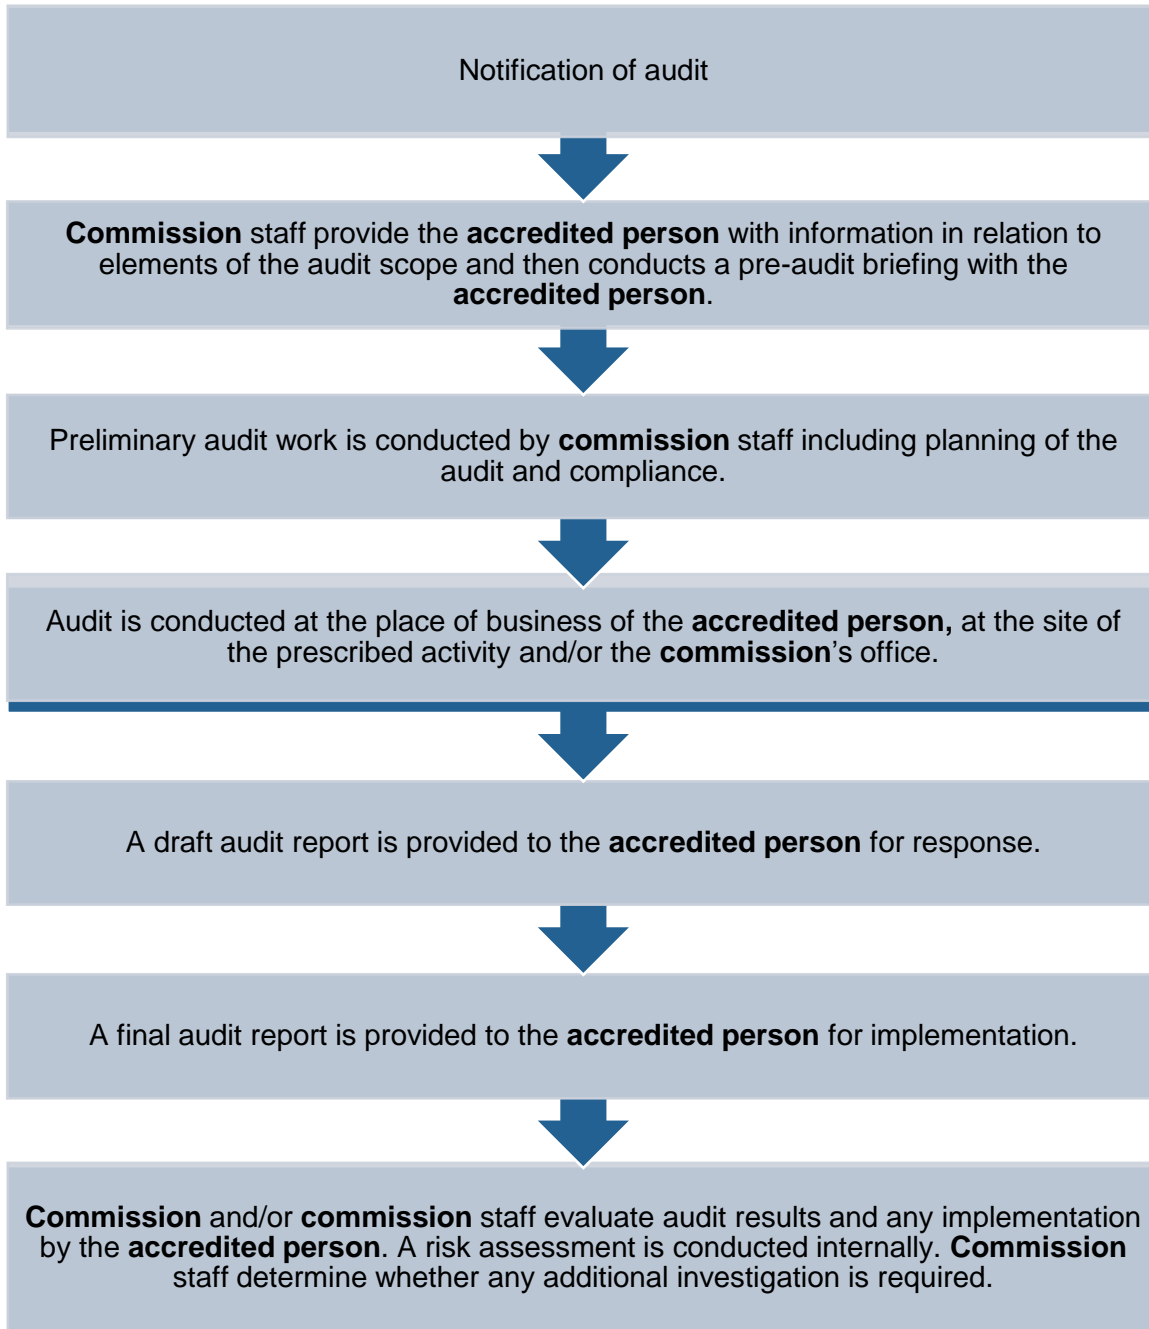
Notification of audit

Commission staff provide the accredited person with information in relation to elements of the audit scope and then conducts a pre-audit briefing with the accredited person.

Preliminary audit work is conducted by commission staff including planning of the audit and compliance.

Audit is conducted at the place of business of the accredited person, at the site of the prescribed activity and/or the commission's office.

A draft audit report is provided to the accredited person for response.

A final audit report is provided to the accredited person for implementation.

Commission and/or commission staff evaluate audit results and any implementation by the accredited person. A risk assessment is conducted internally. Commission staff determine whether any additional investigation is required.